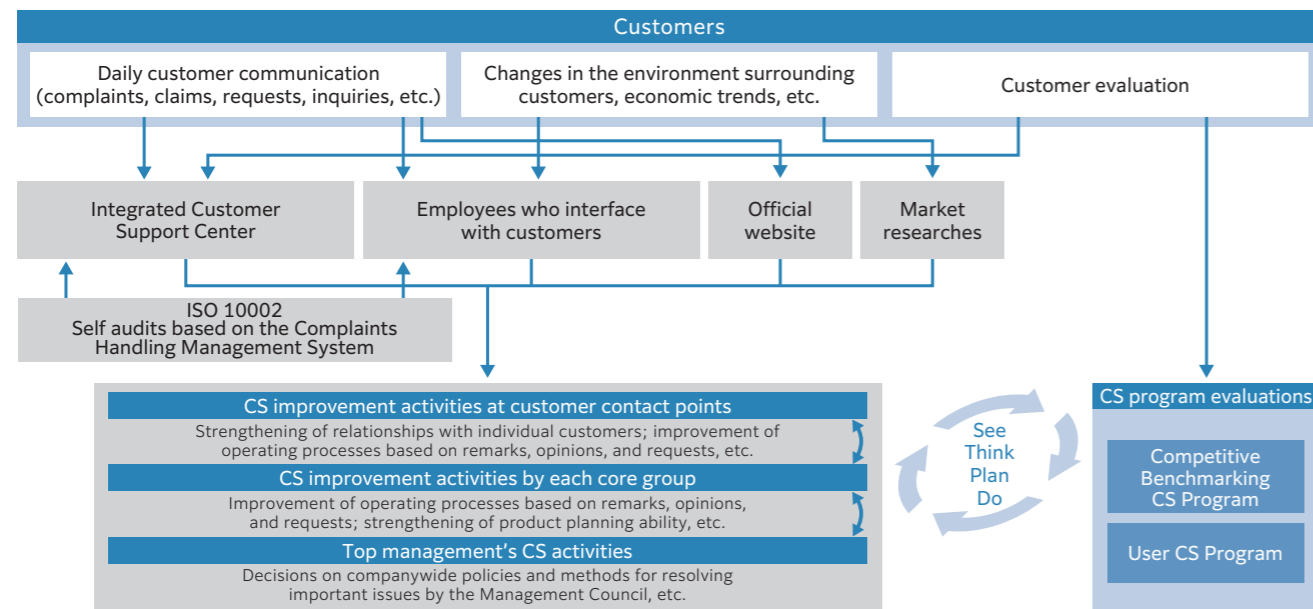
Customers

Daily customer communication (complaints, claims, requests, inquiries, etc.)

Changes in the environment surrounding customers, economic trends, etc.

Customer evaluation

Integrated Customer Support Center

Employees who interface with customers

Official website

Market researches

ISO 10002
Self audits based on the Complaints Handling Management System

CS improvement activities at customer contact points

Strengthening of relationships with individual customers; improvement of operating processes based on remarks, opinions, and requests, etc.

CS improvement activities by each core group

Improvement of operating processes based on remarks, opinions, and requests; strengthening of product planning ability, etc.

Top management's CS activities

Decisions on companywide policies and methods for resolving important issues by the Management Council, etc.

See
Think
Plan
Do

CS program evaluations

Competitive Benchmarking CS Program

User CS Program